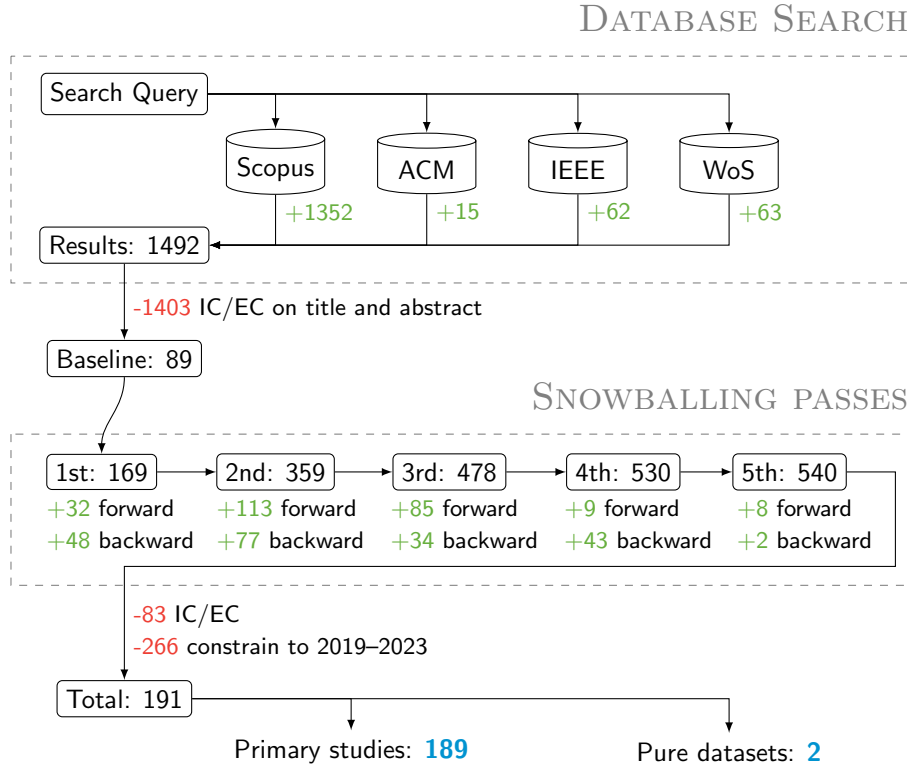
Database Search

Search Query

Scopus

ACM

IEEE

WoS

+1352

+15

+62

+63

Results: 1492

-1403 IC/EC on title and abstract

Baseline: 89

Snowballing passes

1st: 169
+32 forward
+48 backward

2nd: 359
+113 forward
+77 backward

3rd: 478
+85 forward
+34 backward

4th: 530
+9 forward
+43 backward

5th: 540
+8 forward
+2 backward

-83 IC/EC
-266 constrain to 2019–2023

Total: 191

Primary studies: 189

Pure datasets: 2